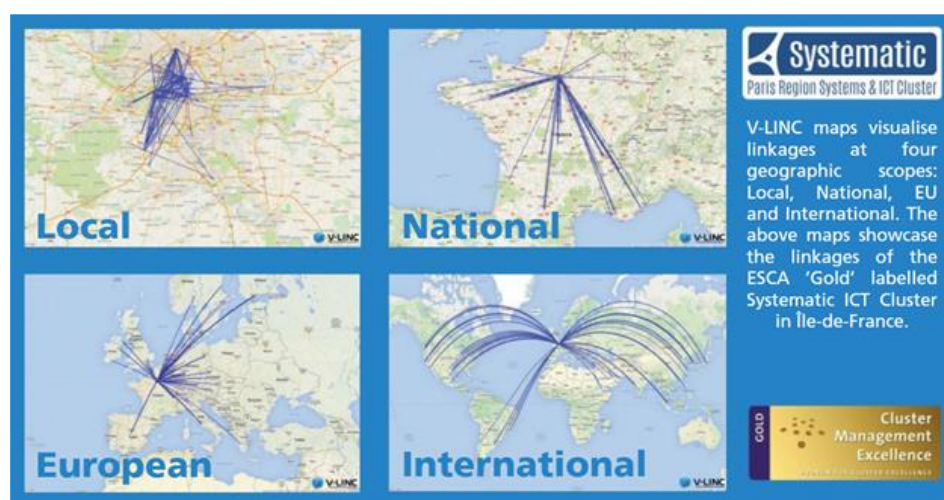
Local

V-LINC

National

V-LINC

European

V-LINC

International

V-LINC

Systematic
Paris Region Systems & ICT Cluster

V-LINC maps visualise linkages at four geographic scopes: Local, National, EU and International. The above maps showcase the linkages of the ESCA 'Gold' labelled Systematic ICT Cluster in Île-de-France.

GOLD
Cluster Management Excellence
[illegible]